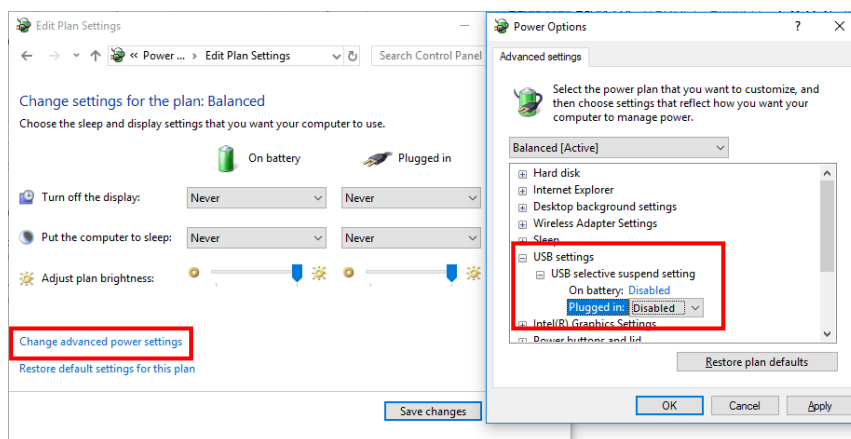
Edit Plan Settings

« Power ... › Edit Plan Settings

Search Control Panel

Change settings for the plan: Balanced

Choose the sleep and display settings that you want your computer to use.

On battery

Plugged in

Turn off the display:

Never

Never

Put the computer to sleep:

Never

Never

Adjust plan brightness:

Change advanced power settings

Restore default settings for this plan

Save changes

Power Options

?

Advanced settings

Select the power plan that you want to customize, and then choose settings that reflect how you want your computer to manage power.

Balanced [Active]

Hard disk

Internet Explorer

Desktop background settings

Wireless Adapter Settings

Sleep

USB settings

USB selective suspend setting

On battery: Disabled

Plugged in: Disabled

Intel(R) Graphics Settings

Power buttons and lid

Restore plan defaults

OK

Cancel

Apply